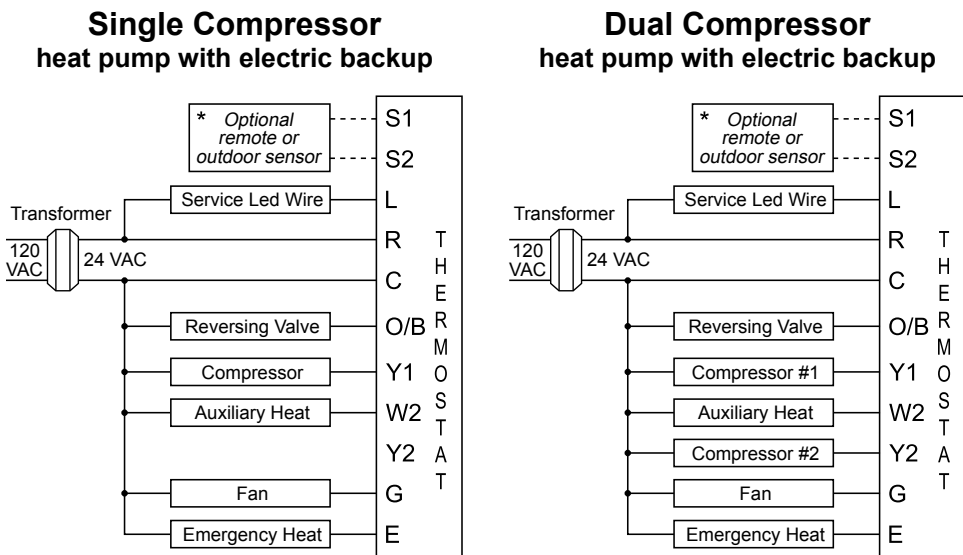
**Single Compressor**
**heat pump with electric backup**

* Optional remote or outdoor sensor

S1
S2

Service Led Wire
L

Transformer
120 VAC
24 VAC

R
C

Reversing Valve
O/B

Compressor
Y1

Auxiliary Heat
W2

Y2

Fan
G

Emergency Heat
E

THERMOSTAT

**Dual Compressor**
**heat pump with electric backup**

* Optional remote or outdoor sensor

S1
S2

Service Led Wire
L

Transformer
120 VAC
24 VAC

R
C

Reversing Valve
O/B

Compressor #1
Y1

Auxiliary Heat
W2

Compressor #2
Y2

Fan
G

Emergency Heat
E

THERMOSTAT